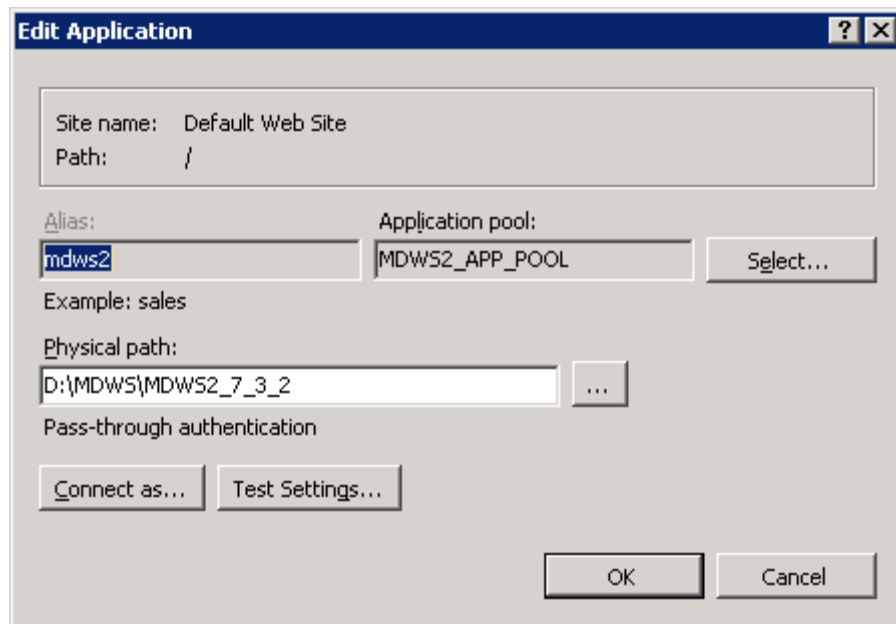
Edit Application

? X

Site name: Default Web Site
Path: /

Alias:
mdws2

Application pool:
MDWS2_APP_POOL

Select...

Example: sales

Physical path:
D:\MDWS\MDWS2_7_3_2

...

Pass-through authentication

Connect as...

Test Settings...

OK

Cancel